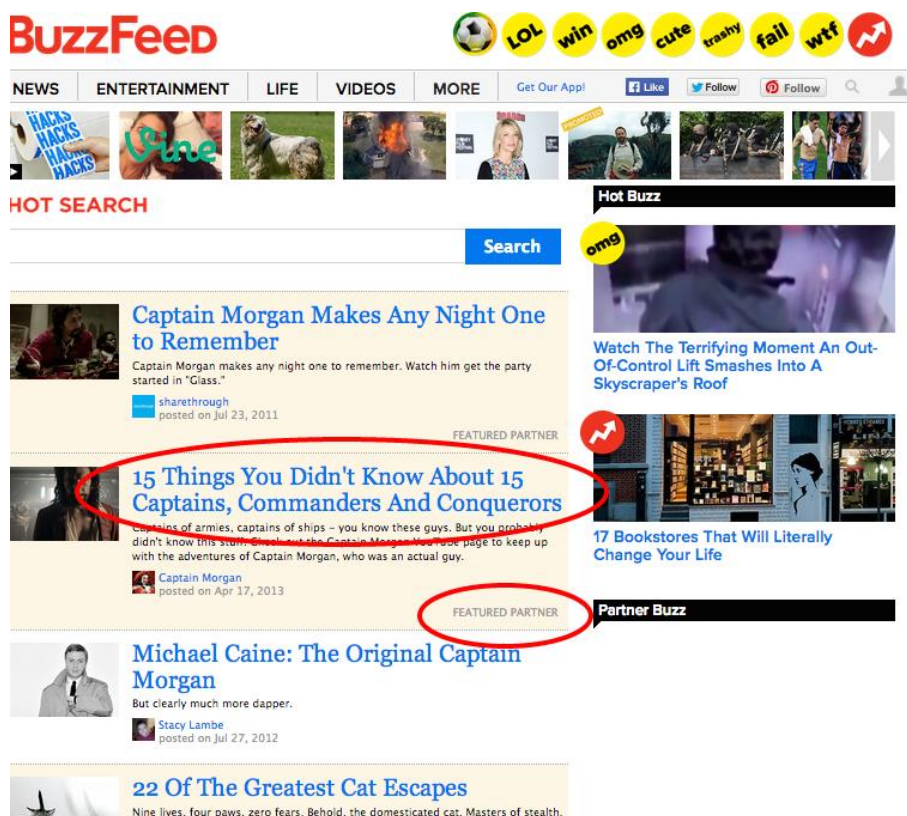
BuzzFeed

LOL win omg cute trashy fail wtf

NEWS ENTERTAINMENT LIFE VIDEOS MORE Get Our App! Like Follow Follow

HACKS HACKS HACKS HACKS Vine PROMOTED

HOT SEARCH

Search

Captain Morgan Makes Any Night One to Remember

Captain Morgan makes any night one to remember. Watch him get the party started in "Glass."

sharethrough
posted on Jul 23, 2011

FEATURED PARTNER

15 Things You Didn't Know About 15 Captains, Commanders And Conquerors

Captains of armies, captains of ships – you know these guys. But you probably didn't know this stuff. Check out the Captain Morgan YouTube page to keep up with the adventures of Captain Morgan, who was an actual guy.

Captain Morgan
posted on Apr 17, 2013

FEATURED PARTNER

Michael Caine: The Original Captain Morgan

But clearly much more dapper.

Stacy Lambe
posted on Jul 27, 2012

22 Of The Greatest Cat Escapes

Nine lives, four paws, zero fears. Behold, the domesticated cat. Masters of stealth.

Hot Buzz

omg

Watch The Terrifying Moment An Out-Of-Control Lift Smashes Into A Skyscraper's Roof

17 Bookstores That Will Literally Change Your Life

Partner Buzz